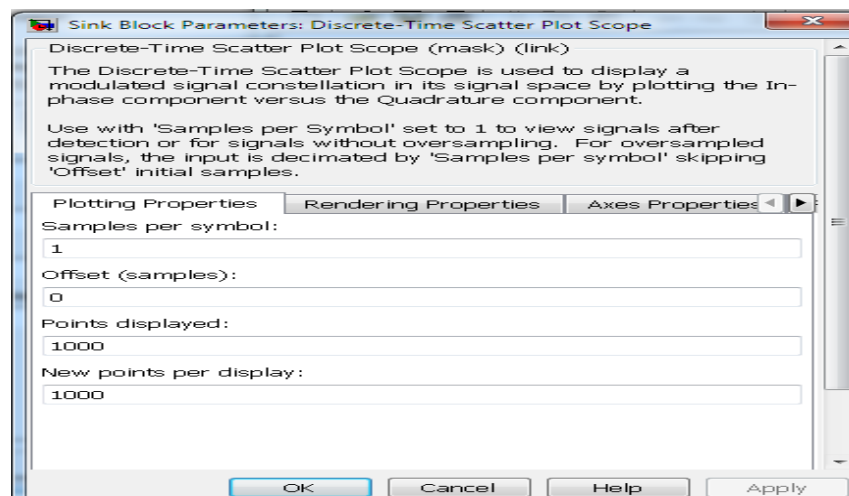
Sink Block Parameters: Discrete-Time Scatter Plot Scope

Discrete-Time Scatter Plot Scope (mask) (link)

The Discrete-Time Scatter Plot Scope is used to display a modulated signal constellation in its signal space by plotting the In-phase component versus the Quadrature component.

Use with 'Samples per Symbol' set to 1 to view signals after detection or for signals without oversampling. For oversampled signals, the input is decimated by 'Samples per symbol' skipping 'Offset' initial samples.

Plotting Properties | Rendering Properties | Axes Properties

Samples per symbol:
1

Offset (samples):
0

Points displayed:
1000

New points per display:
1000

OK Cancel Help Apply